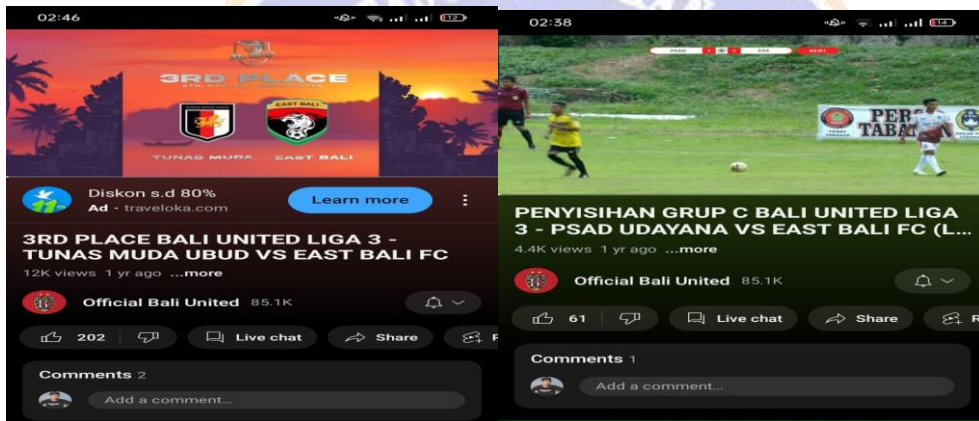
02:46

3RD PLACE

EAST BALI

TUNAS MUDA EAST BALI

Diskon s.d 80%
Ad · traveloka.com

Learn more

3RD PLACE BALI UNITED LIGA 3 - TUNAS MUDA UBUD VS EAST BALI FC

12K views 1 yr ago ...more

Official Bali United 85.1K

202

Live chat

Share

Comments 2

Add a comment...

02:38

PSAD EAS

PERS TABA

PENYISIHAN GRUP C BALI UNITED LIGA 3 - PSAD UDAYANA VS EAST BALI FC (L...

4.4K views 1 yr ago ...more

Official Bali United 85.1K

61

Live chat

Share

Comments 1

Add a comment...